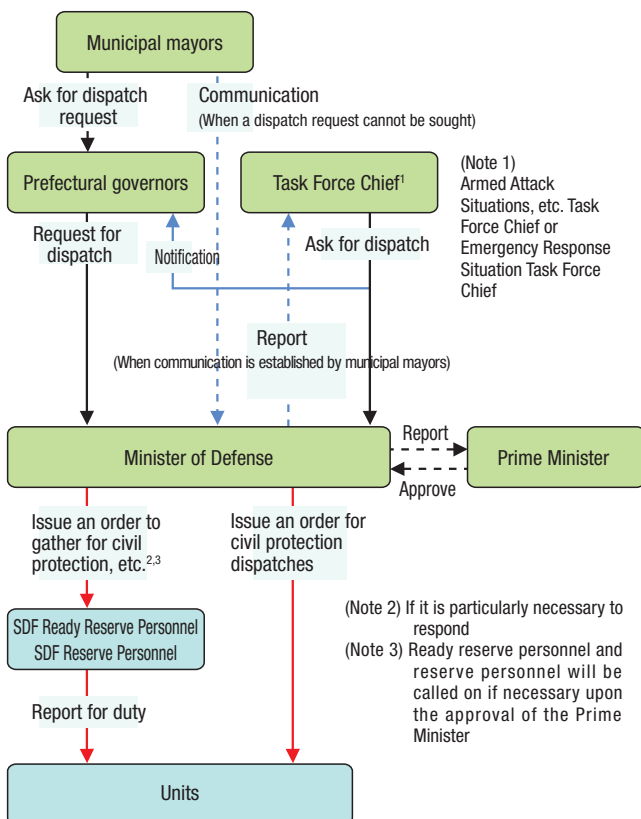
Municipal mayors

Ask for dispatch request

Communication
(When a dispatch request cannot be sought)

Prefectural governors

Task Force Chief$^1$

(Note 1) Armed Attack Situations, etc. Task Force Chief or Emergency Response Situation Task Force Chief

Request for dispatch

Notification

Ask for dispatch

Report
(When communication is established by municipal mayors)

Minister of Defense

Report

Approve

Prime Minister

Issue an order to gather for civil protection, etc.$^{2,3}$

Issue an order for civil protection dispatches

SDF Ready Reserve Personnel
SDF Reserve Personnel

(Note 2) If it is particularly necessary to respond
(Note 3) Ready reserve personnel and reserve personnel will be called on if necessary upon the approval of the Prime Minister

Report for duty

Units